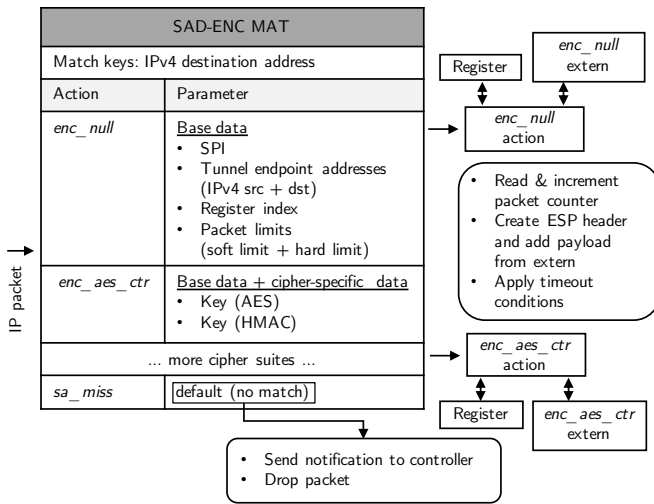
SAD-ENC MAT

Match keys: IPv4 destination address

| Action | Parameter |
|---|---|
| *enc_null* | Base data<br>• SPI<br>• Tunnel endpoint addresses (IPv4 src + dst)<br>• Register index<br>• Packet limits (soft limit + hard limit) |
| *enc_aes_ctr* | Base data + cipher-specific data<br>• Key (AES)<br>• Key (HMAC) |
| ... more cipher suites ... | |
| *sa_miss* | default (no match) |

IP packet

Register

*enc_null* extern

*enc_null* action

• Read & increment packet counter
• Create ESP header and add payload from extern
• Apply timeout conditions

*enc_aes_ctr* action

Register

*enc_aes_ctr* extern

• Send notification to controller
• Drop packet